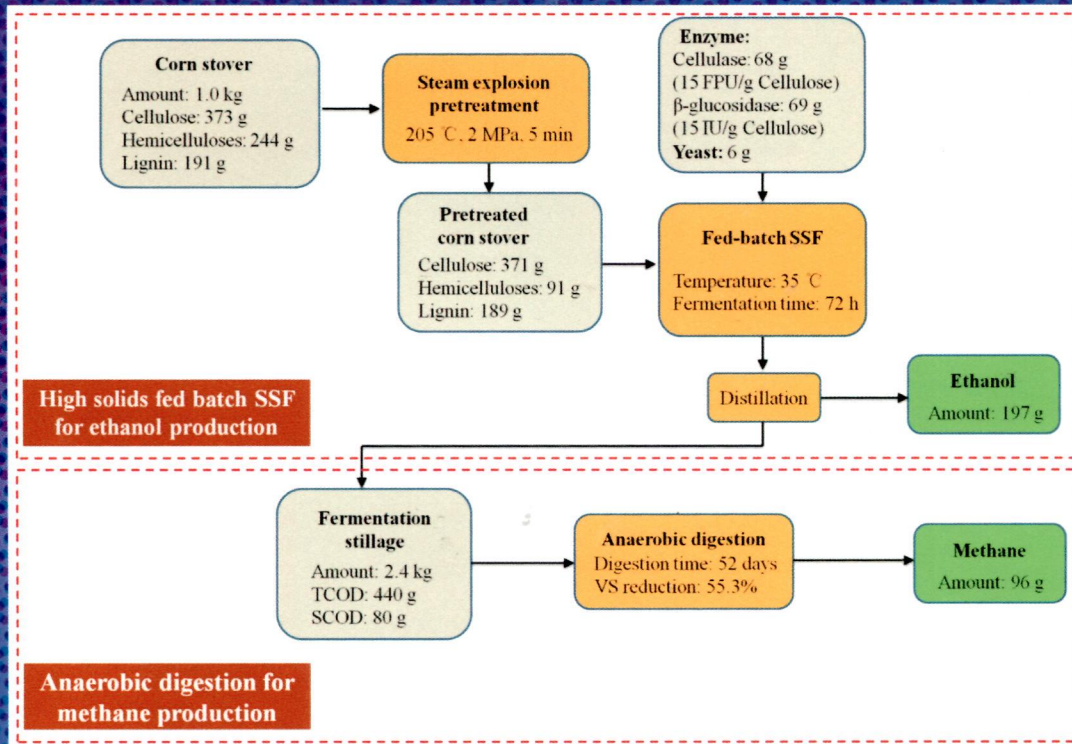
Corn stover
Amount: 1.0 kg
Cellulose: 373 g
Hemicelluloses: 244 g
Lignin: 191 g

Steam explosion pretreatment
205 ℃, 2 MPa, 5 min

Enzyme:
Cellulase: 68 g
(15 FPU/g Cellulose)
β-glucosidase: 69 g
(15 IU/g Cellulose)
Yeast: 6 g

Pretreated corn stover
Cellulose: 371 g
Hemicelluloses: 91 g
Lignin: 189 g

Fed-batch SSF
Temperature: 35 ℃
Fermentation time: 72 h

High solids fed batch SSF for ethanol production

Distillation

Ethanol
Amount: 197 g

Fermentation stillage
Amount: 2.4 kg
TCOD: 440 g
SCOD: 80 g

Anaerobic digestion
Digestion time: 52 days
VS reduction: 55.3%

Methane
Amount: 96 g

Anaerobic digestion for methane production